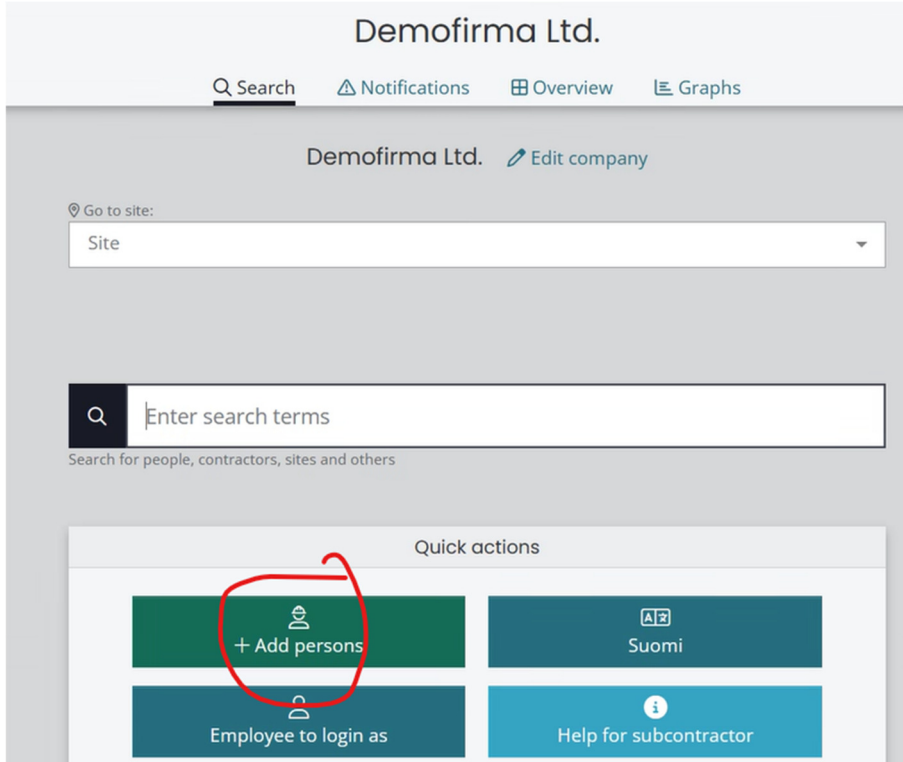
Demofirma Ltd.

Search Notifications Overview Graphs

Demofirma Ltd. Edit company

Go to site:

Site

Enter search terms

Search for people, contractors, sites and others

Quick actions

+ Add persons

Suomi

Employee to login as

Help for subcontractor